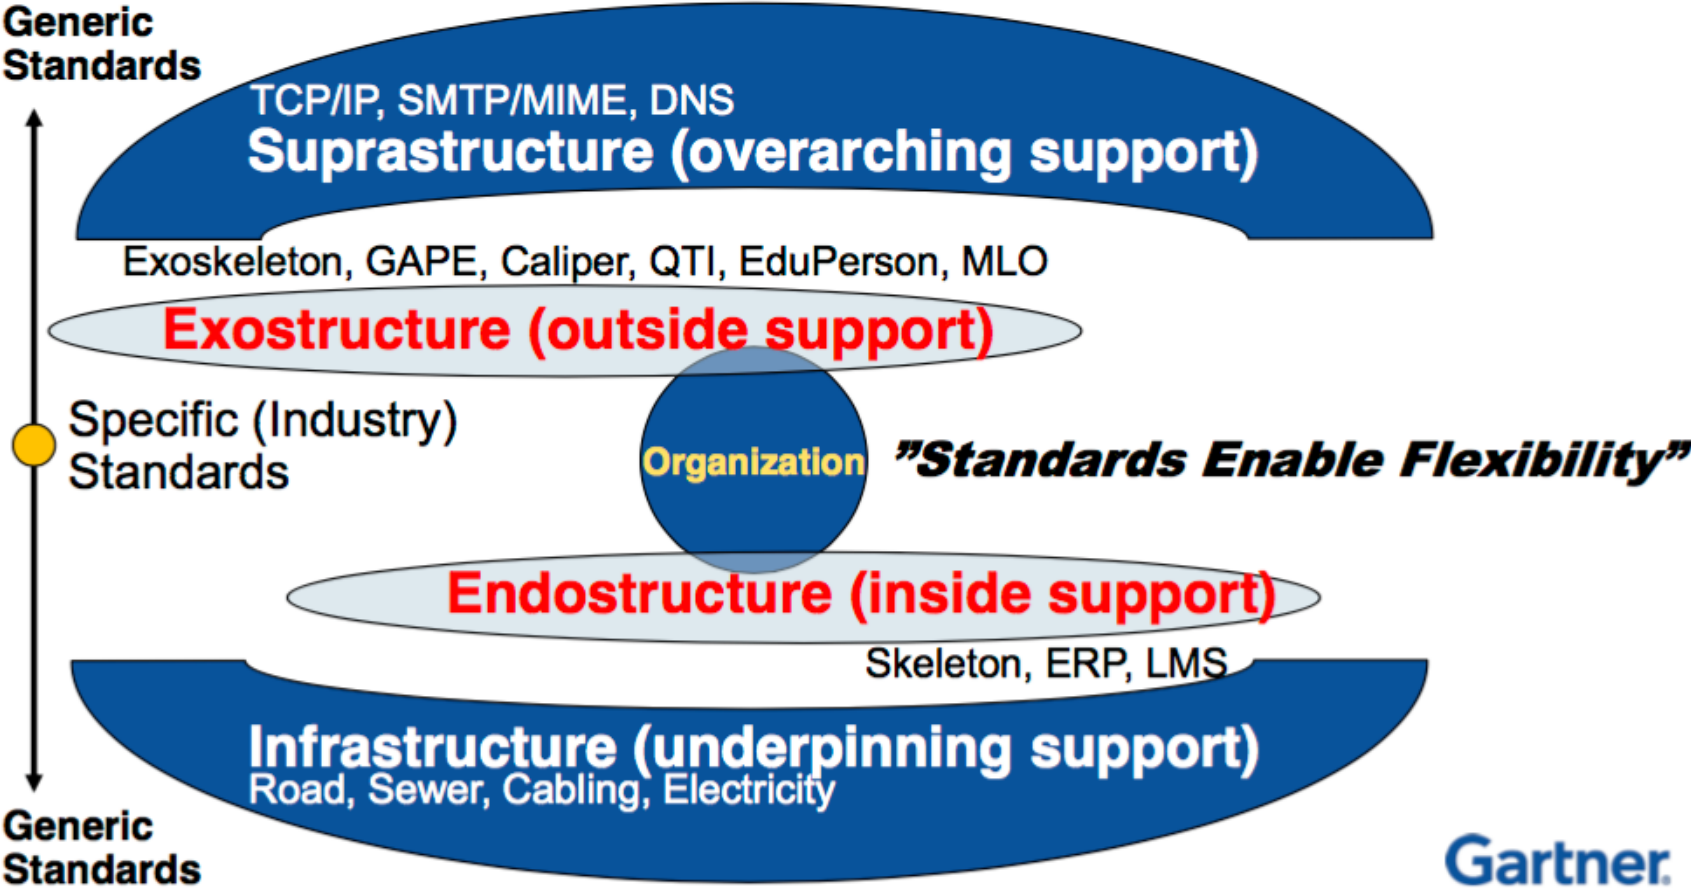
Generic Standards

TCP/IP, SMTP/MIME, DNS
Suprastructure (overarching support)

Exoskeleton, GAPE, Caliper, QTI, EduPerson, MLO

Exostructure (outside support)

Specific (Industry) Standards

Organization

"Standards Enable Flexibility"

Endostructure (inside support)

Skeleton, ERP, LMS

Infrastructure (underpinning support)
Road, Sewer, Cabling, Electricity

Generic Standards

Gartner.